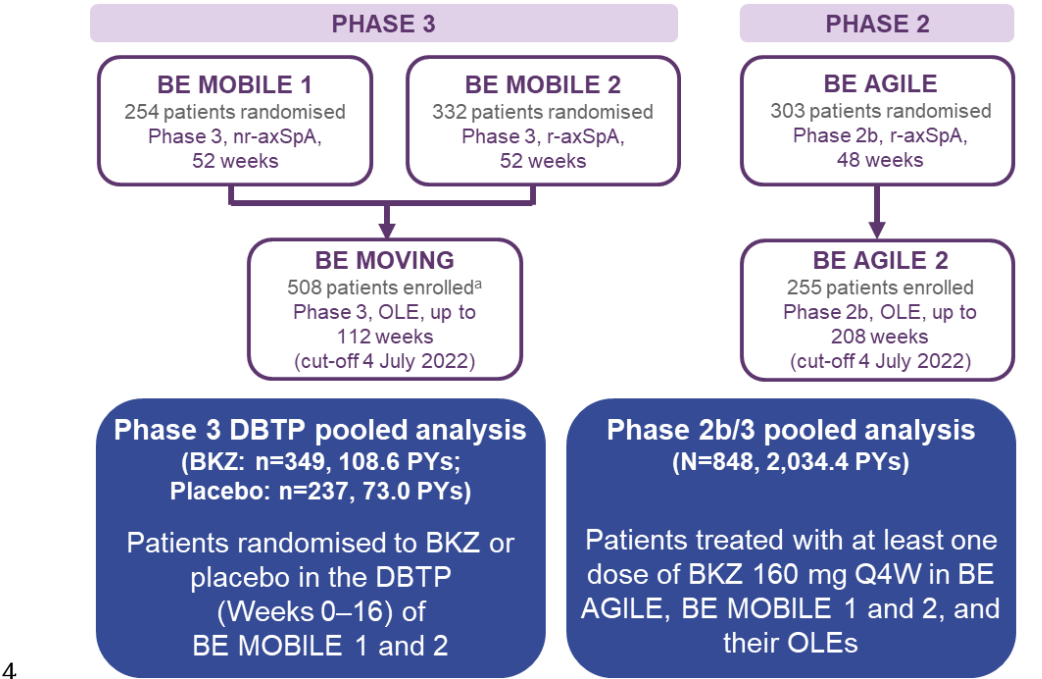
PHASE 3

PHASE 2

BE MOBILE 1
254 patients randomised
Phase 3, nr-axSpA,
52 weeks

BE MOBILE 2
332 patients randomised
Phase 3, r-axSpA,
52 weeks

BE AGILE
303 patients randomised
Phase 2b, r-axSpA,
48 weeks

BE MOVING
508 patients enrolled$^{a}$
Phase 3, OLE, up to
112 weeks
(cut-off 4 July 2022)

BE AGILE 2
255 patients enrolled
Phase 2b, OLE, up to
208 weeks
(cut-off 4 July 2022)

Phase 3 DBTP pooled analysis
(BKZ: n=349, 108.6 PYs;
Placebo: n=237, 73.0 PYs)

Patients randomised to BKZ or placebo in the DBTP (Weeks 0–16) of BE MOBILE 1 and 2

Phase 2b/3 pooled analysis
(N=848, 2,034.4 PYs)

Patients treated with at least one dose of BKZ 160 mg Q4W in BE AGILE, BE MOBILE 1 and 2, and their OLEs

4